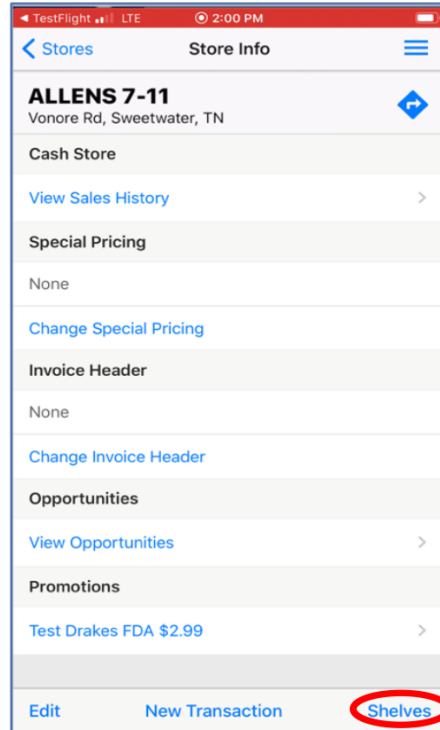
◄ TestFlight LTE 2:00 PM

Stores Store Info

ALLENS 7-11
Vonore Rd, Sweetwater, TN

Cash Store

View Sales History

Special Pricing

None

Change Special Pricing

Invoice Header

None

Change Invoice Header

Opportunities

View Opportunities

Promotions

Test Drakes FDA $2.99

Edit New Transaction Shelves